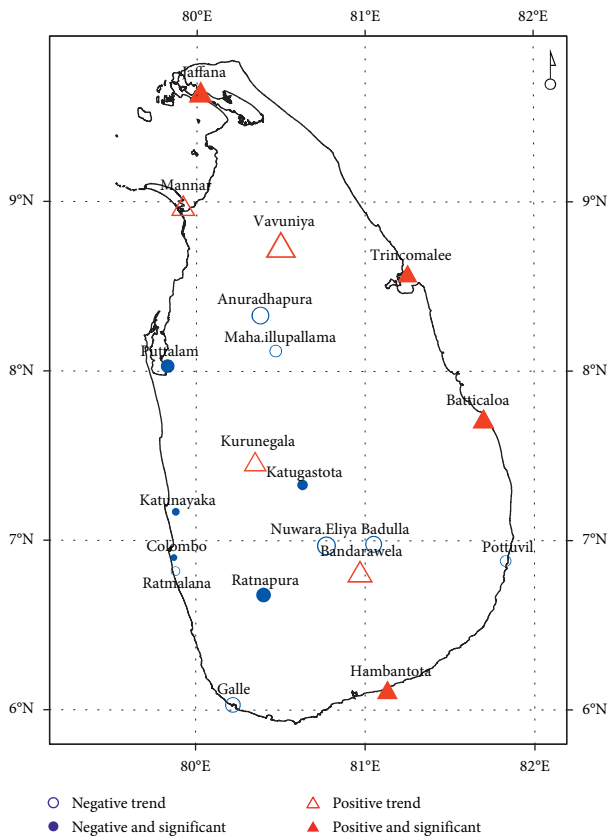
80°E 81°E 82°E

Jaffana

Mannar

Vavuniya

Trincomalee

Anuradhapura

Maha.illupallama

Puttalam

Batticaloa

Kurunegala

Katugastota

Katunayaka

Nuwara.Eliya Badulla

Colombo

Bandarawela

Pottuvil

Ratmalana

Ratnapura

Hambantota

Galle

9°N 9°N

8°N 8°N

7°N 7°N

6°N 6°N

80°E 81°E 82°E

Negative trend

Negative and significant

Positive trend

Positive and significant